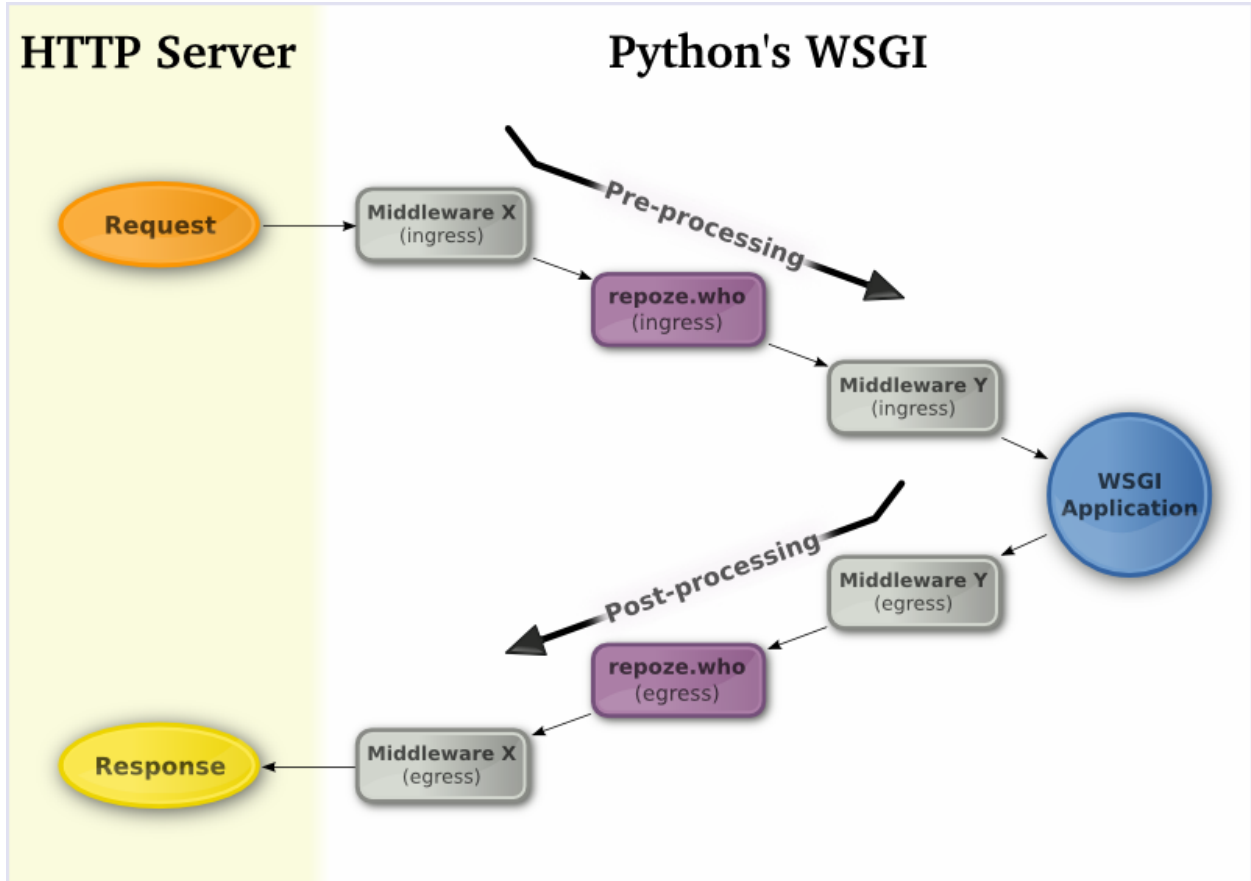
HTTP Server

Python's WSGI

Request

Middleware X
(ingress)

Pre-processing

repoze.who
(ingress)

Middleware Y
(ingress)

WSGI Application

Post-processing

Middleware Y
(egress)

repoze.who
(egress)

Response

Middleware X
(egress)